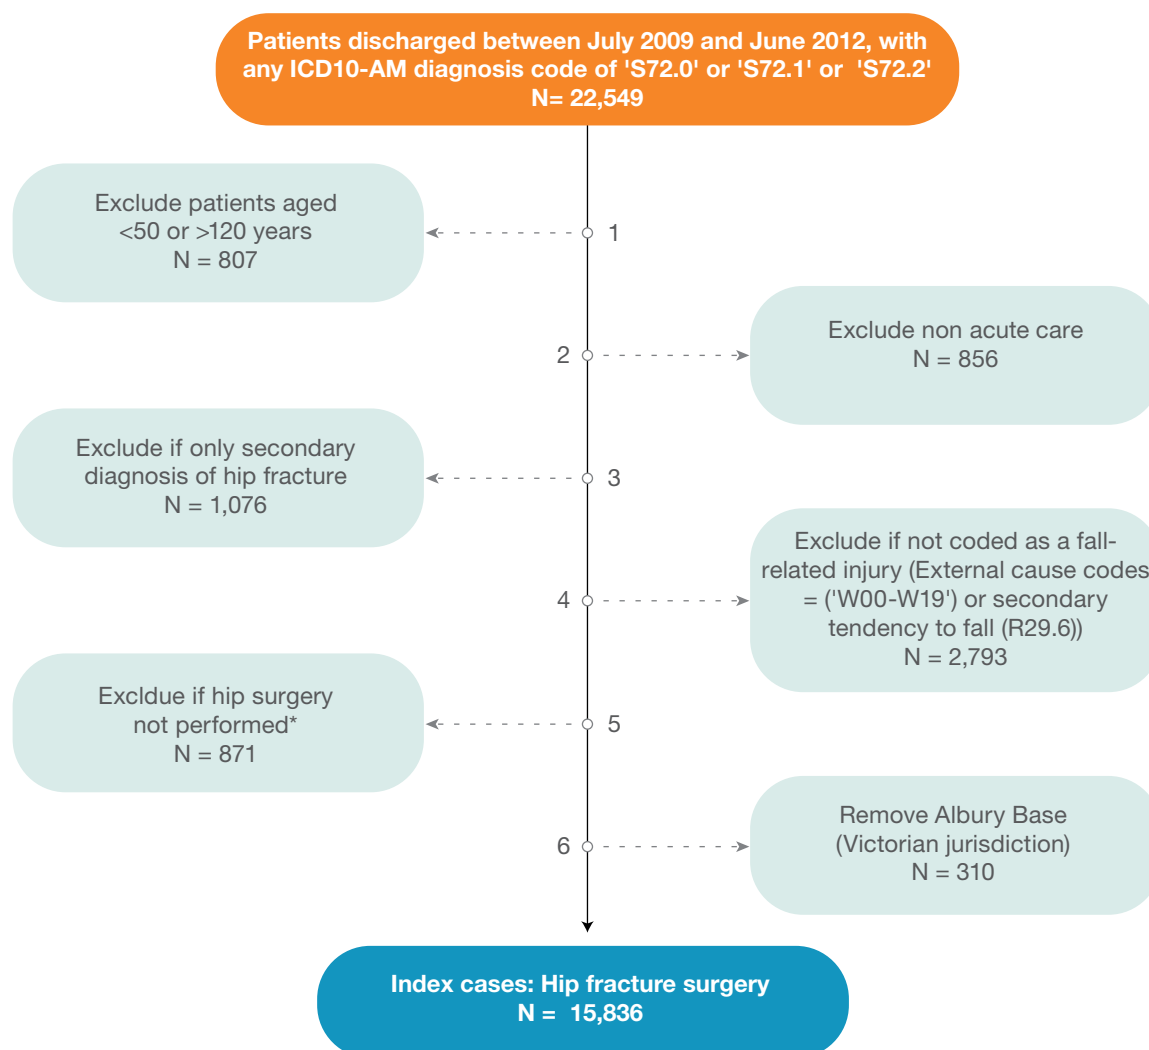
Patients discharged between July 2009 and June 2012, with any ICD10-AM diagnosis code of 'S72.0' or 'S72.1' or 'S72.2'
N= 22,549

Exclude patients aged <50 or >120 years
N = 807

1

2

Exclude non acute care
N = 856

Exclude if only secondary diagnosis of hip fracture
N = 1,076

3

Exclude if not coded as a fall-related injury (External cause codes = ('W00-W19') or secondary tendency to fall (R29.6))
N = 2,793

4

Excldue if hip surgery not performed*
N = 871

5

Remove Albury Base (Victorian jurisdiction)
N = 310

6

Index cases: Hip fracture surgery
N = 15,836